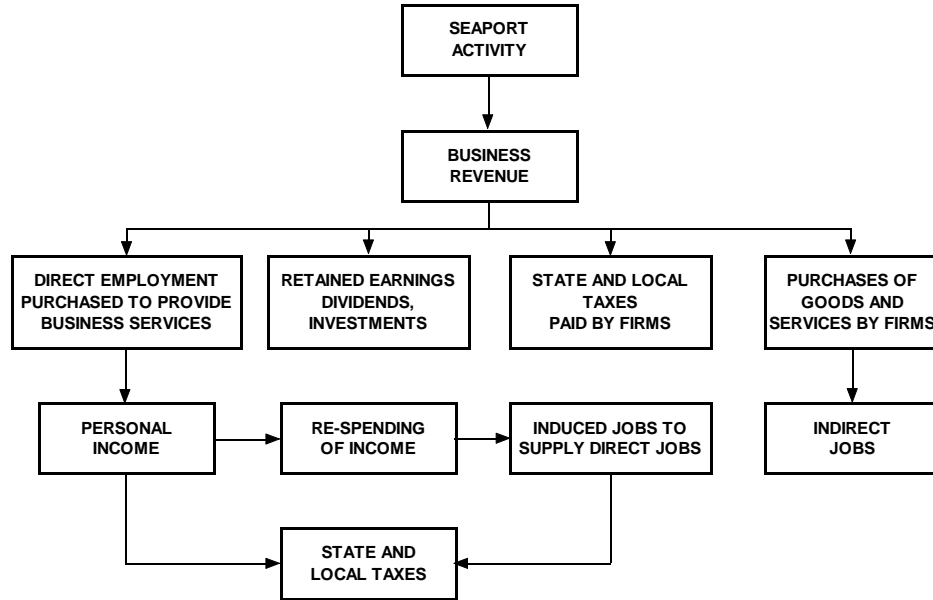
SEAPORT ACTIVITY

BUSINESS REVENUE

DIRECT EMPLOYMENT PURCHASED TO PROVIDE BUSINESS SERVICES

RETAINED EARNINGS DIVIDENDS, INVESTMENTS

STATE AND LOCAL TAXES PAID BY FIRMS

PURCHASES OF GOODS AND SERVICES BY FIRMS

PERSONAL INCOME

RE-SPENDING OF INCOME

INDUCED JOBS TO SUPPLY DIRECT JOBS

INDIRECT JOBS

STATE AND LOCAL TAXES